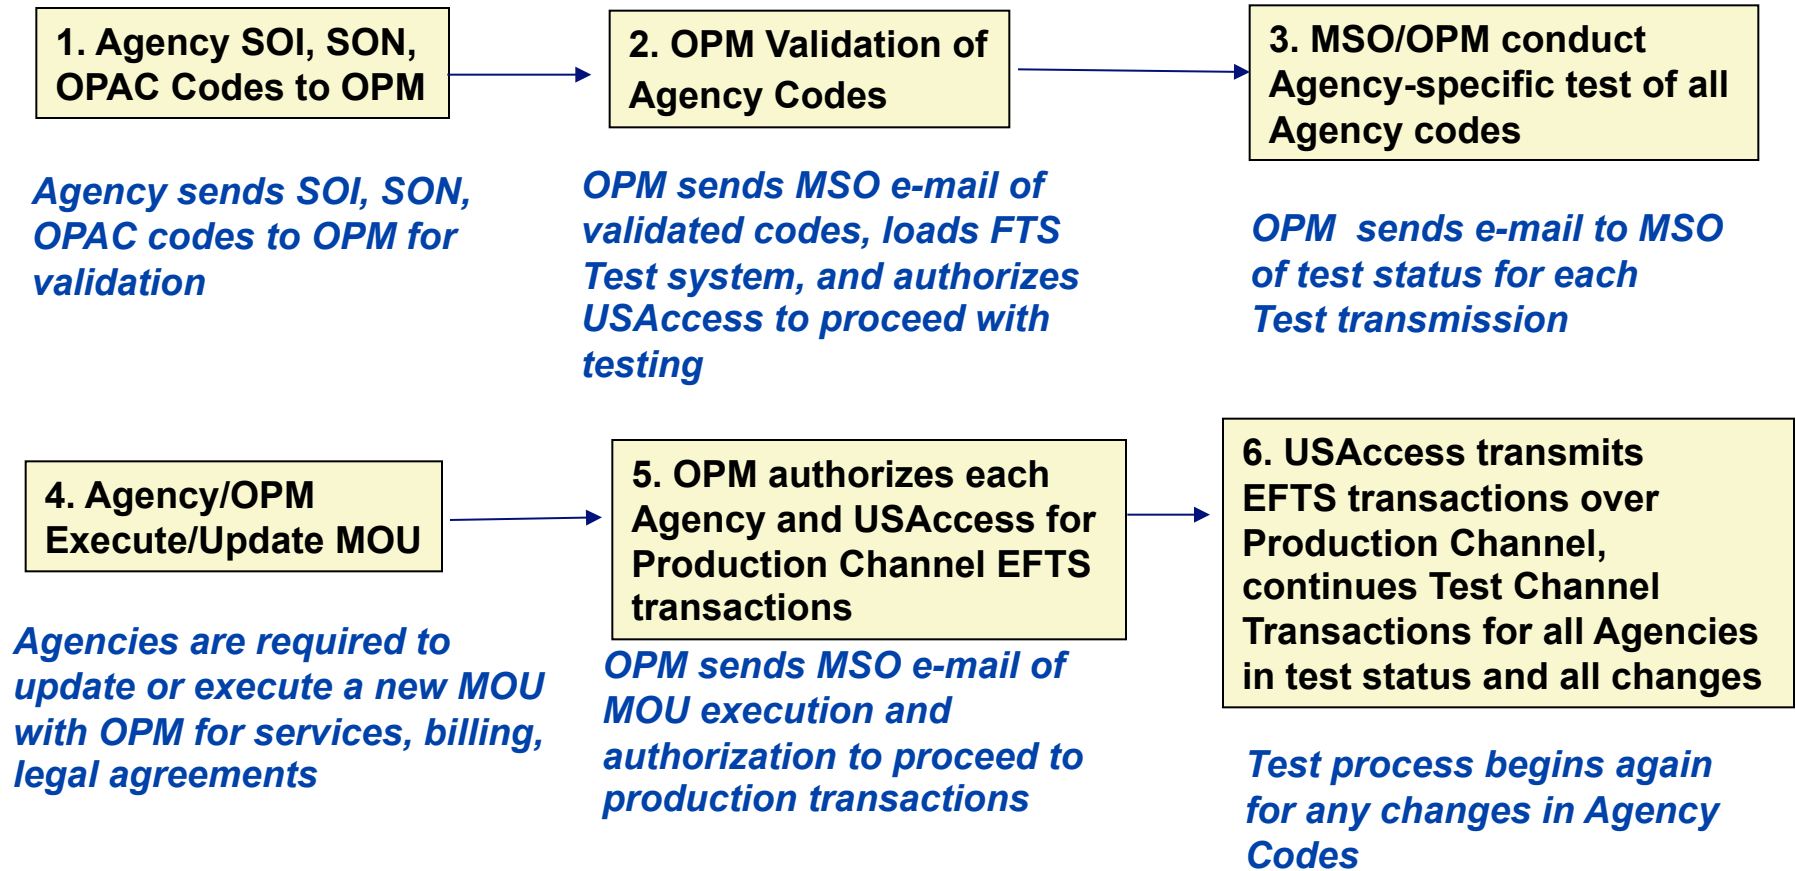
1. Agency SOI, SON, OPAC Codes to OPM

Agency sends SOI, SON, OPAC codes to OPM for validation

2. OPM Validation of Agency Codes

OPM sends MSO e-mail of validated codes, loads FTS Test system, and authorizes USAccess to proceed with testing

3. MSO/OPM conduct Agency-specific test of all Agency codes

OPM sends e-mail to MSO of test status for each Test transmission

4. Agency/OPM Execute/Update MOU

Agencies are required to update or execute a new MOU with OPM for services, billing, legal agreements

5. OPM authorizes each Agency and USAccess for Production Channel EFTS transactions

OPM sends MSO e-mail of MOU execution and authorization to proceed to production transactions

6. USAccess transmits EFTS transactions over Production Channel, continues Test Channel Transactions for all Agencies in test status and all changes

Test process begins again for any changes in Agency Codes